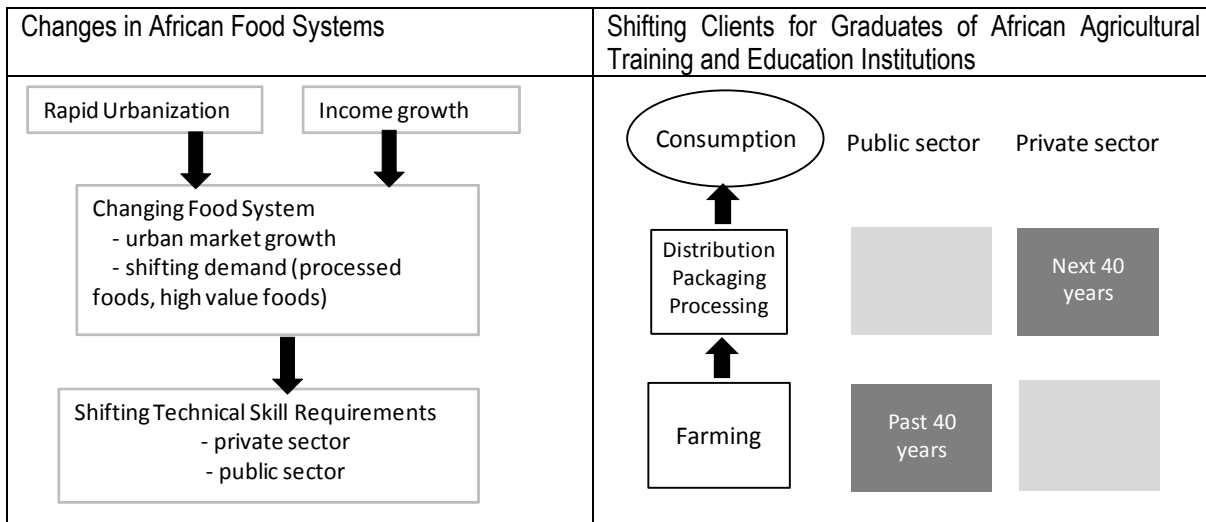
| Changes in African Food Systems | Shifting Clients for Graduates of African Agricultural Training and Education Institutions |
|---|---|
| Rapid Urbanization<br>Income growth<br>Changing Food System<br>- urban market growth<br>- shifting demand (processed foods, high value foods)<br>Shifting Technical Skill Requirements<br>- private sector<br>- public sector | Consumption<br>Public sector<br>Private sector<br>Distribution Packaging Processing<br>Next 40 years<br>Farming<br>Past 40 years |